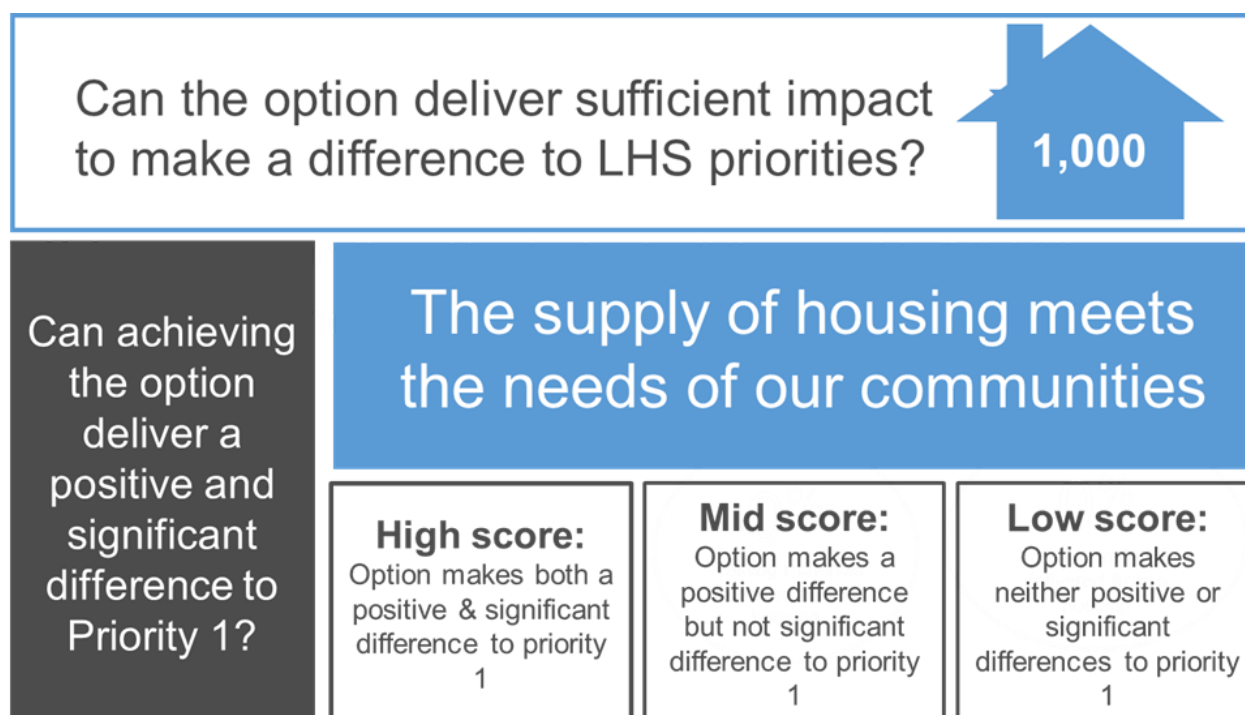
Can the option deliver sufficient impact to make a difference to LHS priorities?

1,000

Can achieving the option deliver a positive and significant difference to Priority 1?

The supply of housing meets the needs of our communities

High score:
Option makes both a positive & significant difference to priority 1

Mid score:
Option makes a positive difference but not significant difference to priority 1

Low score:
Option makes neither positive or significant differences to priority 1